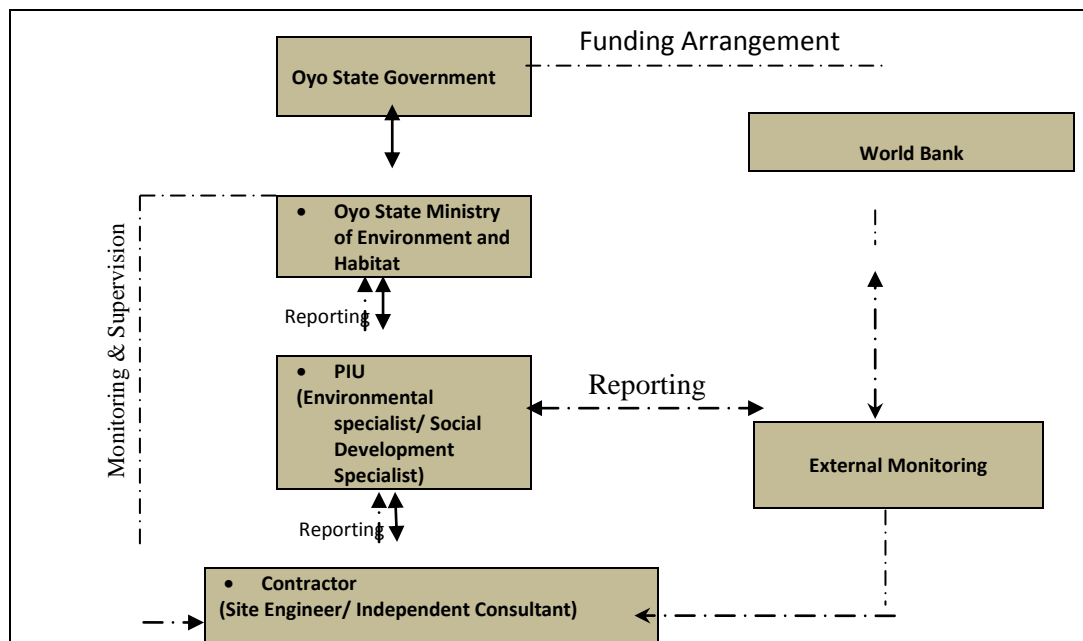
Funding Arrangement

Oyo State Government

World Bank

Monitoring & Supervision

• Oyo State Ministry of Environment and Habitat

Reporting

• PIU (Environmental specialist/ Social Development Specialist)

Reporting

External Monitoring

Reporting

• Contractor (Site Engineer/ Independent Consultant)